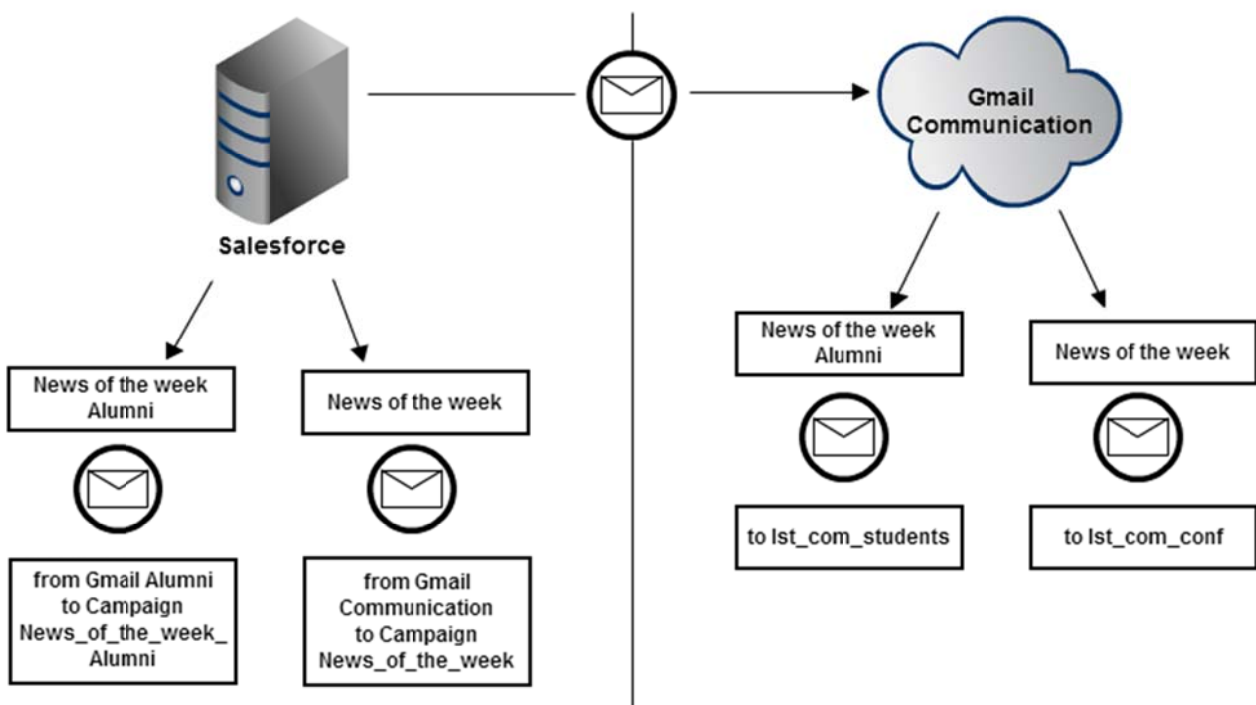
Salesforce

Gmail Communication

News of the week Alumni

News of the week

from Gmail Alumni to Campaign News_of_the_week_ Alumni

from Gmail Communication to Campaign News_of_the_week

News of the week Alumni

News of the week

to lst_com_students

to lst_com_conf